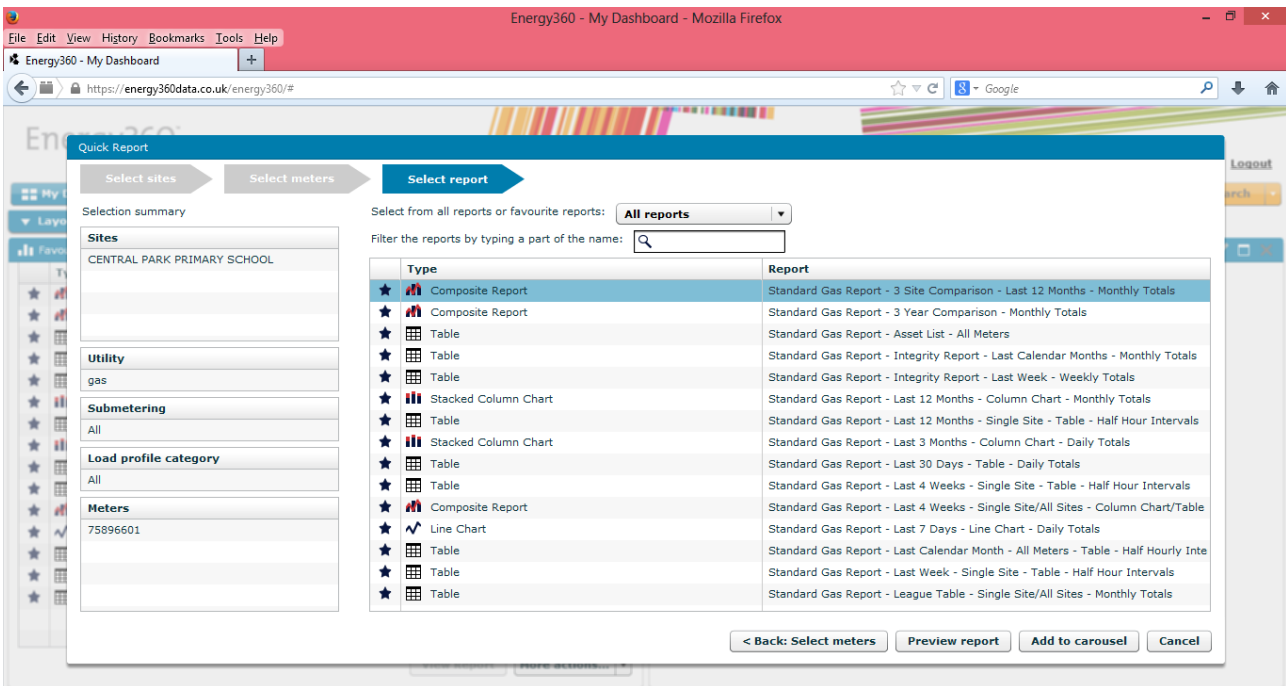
Energy360 - My Dashboard - Mozilla Firefox

File Edit View History Bookmarks Tools Help

Energy360 - My Dashboard

https://energy360data.co.uk/energy360/#

Google

Logout

Quick Report

Select sites | Select meters | Select report

Selection summary

Sites
CENTRAL PARK PRIMARY SCHOOL

Utility
gas

Submetering
All

Load profile category
All

Meters
75896601

Select from all reports or favourite reports: All reports

Filter the reports by typing a part of the name:

| | Type | Report |
|---|---|---|
| ★ | Composite Report | Standard Gas Report - 3 Site Comparison - Last 12 Months - Monthly Totals |
| ★ | Composite Report | Standard Gas Report - 3 Year Comparison - Monthly Totals |
| ★ | Table | Standard Gas Report - Asset List - All Meters |
| ★ | Table | Standard Gas Report - Integrity Report - Last Calendar Months - Monthly Totals |
| ★ | Table | Standard Gas Report - Integrity Report - Last Week - Weekly Totals |
| ★ | Stacked Column Chart | Standard Gas Report - Last 12 Months - Column Chart - Monthly Totals |
| ★ | Table | Standard Gas Report - Last 12 Months - Single Site - Table - Half Hour Intervals |
| ★ | Stacked Column Chart | Standard Gas Report - Last 3 Months - Column Chart - Daily Totals |
| ★ | Table | Standard Gas Report - Last 30 Days - Table - Daily Totals |
| ★ | Table | Standard Gas Report - Last 4 Weeks - Single Site - Table - Half Hour Intervals |
| ★ | Composite Report | Standard Gas Report - Last 4 Weeks - Single Site/All Sites - Column Chart/Table |
| ★ | Line Chart | Standard Gas Report - Last 7 Days - Line Chart - Daily Totals |
| ★ | Table | Standard Gas Report - Last Calendar Month - All Meters - Table - Half Hourly Inte |
| ★ | Table | Standard Gas Report - Last Week - Single Site - Table - Half Hour Intervals |
| ★ | Table | Standard Gas Report - League Table - Single Site/All Sites - Monthly Totals |

< Back: Select meters | Preview report | Add to carousel | Cancel